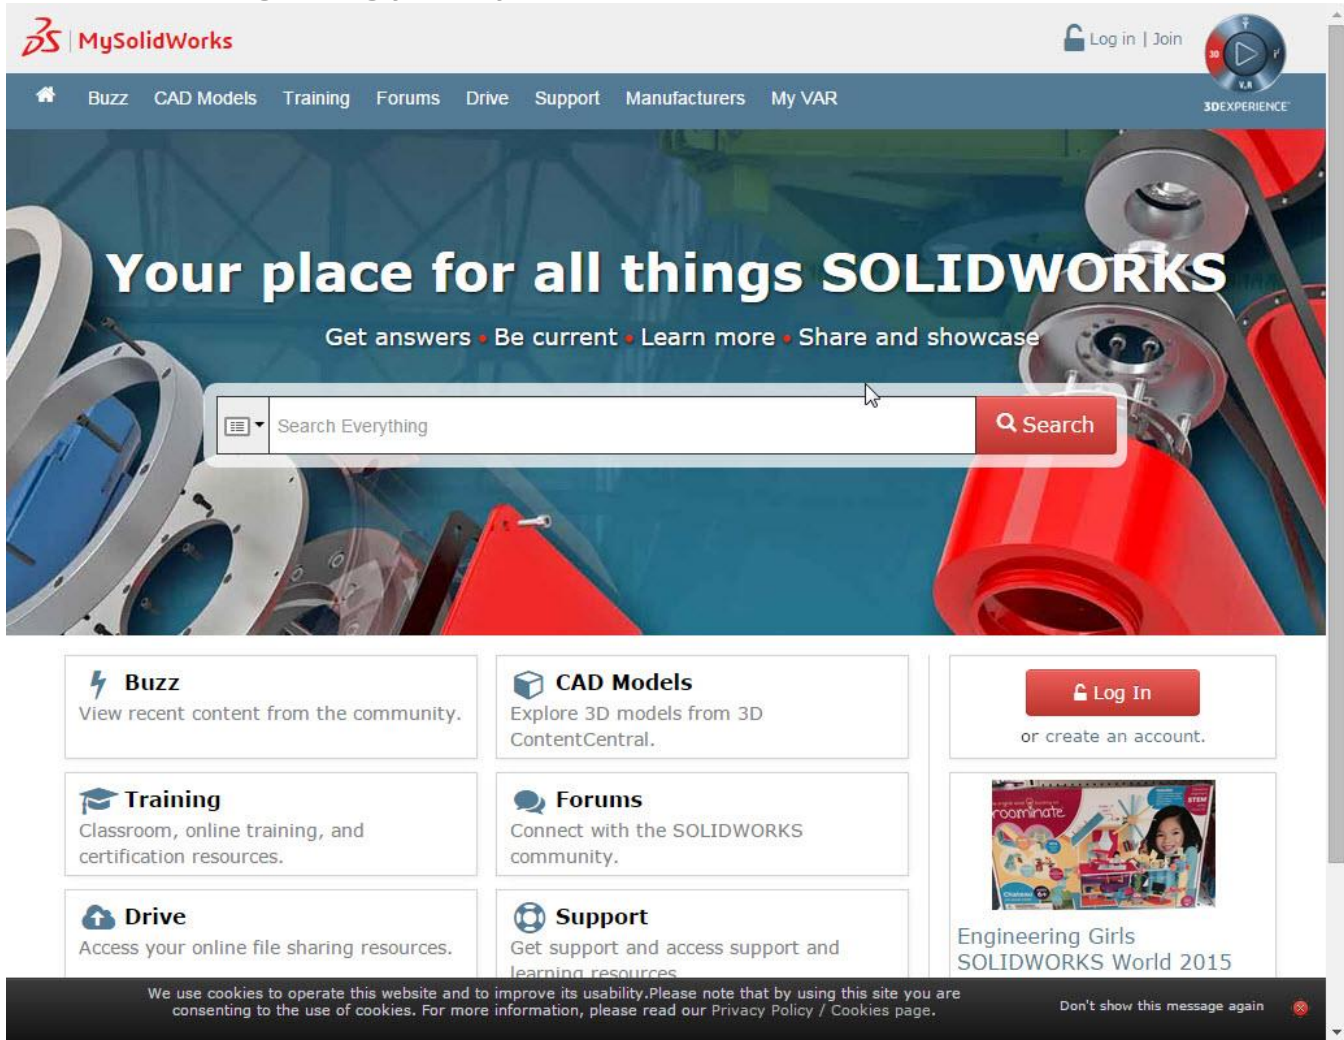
MySolidWorks

Log in | Join

3DEXPERIENCE

Buzz CAD Models Training Forums Drive Support Manufacturers My VAR

Your place for all things SOLIDWORKS

Get answers • Be current • Learn more • Share and showcase

Search Everything

Search

Buzz
View recent content from the community.

CAD Models
Explore 3D models from 3D ContentCentral.

Log In
or create an account.

Training
Classroom, online training, and certification resources.

Forums
Connect with the SOLIDWORKS community.

roominate

Drive
Access your online file sharing resources.

Support
Get support and access support and learning resources

Engineering Girls
SOLIDWORKS World 2015

We use cookies to operate this website and to improve its usability.Please note that by using this site you are consenting to the use of cookies. For more information, please read our Privacy Policy / Cookies page.

Don't show this message again